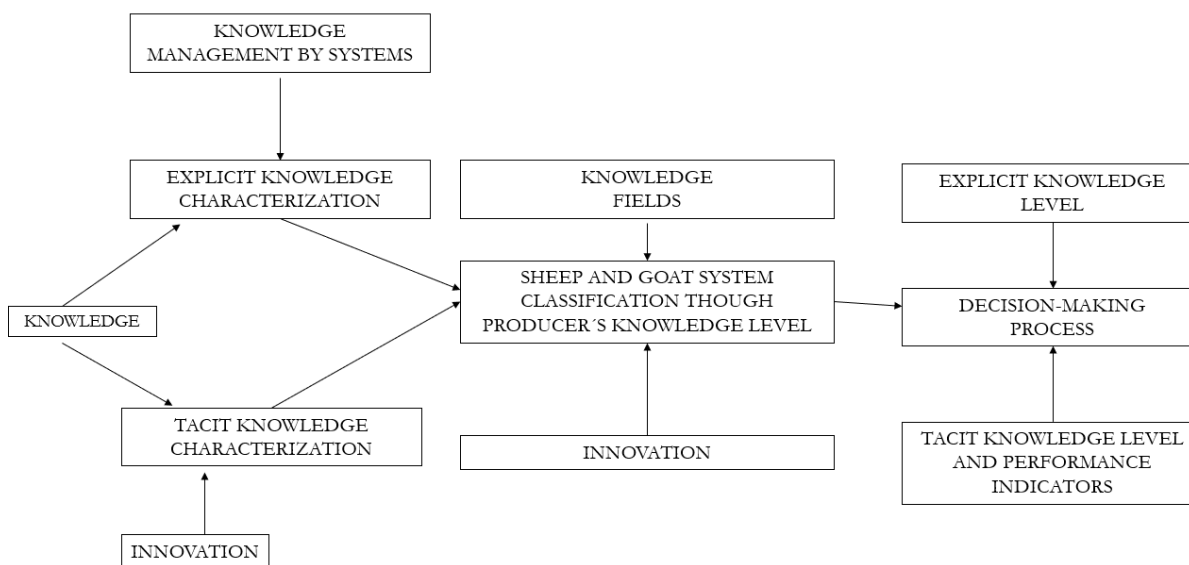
KNOWLEDGE MANAGEMENT BY SYSTEMS

EXPLICIT KNOWLEDGE CHARACTERIZATION

KNOWLEDGE FIELDS

EXPLICIT KNOWLEDGE LEVEL

KNOWLEDGE

SHEEP AND GOAT SYSTEM CLASSIFICATION THOUGH PRODUCER´S KNOWLEDGE LEVEL

DECISION-MAKING PROCESS

TACIT KNOWLEDGE CHARACTERIZATION

INNOVATION

TACIT KNOWLEDGE LEVEL AND PERFORMANCE INDICATORS

INNOVATION